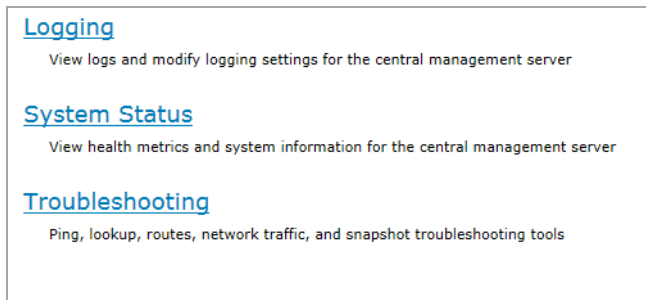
Logging

View logs and modify logging settings for the central management server

System Status

View health metrics and system information for the central management server

Troubleshooting

Ping, lookup, routes, network traffic, and snapshot troubleshooting tools